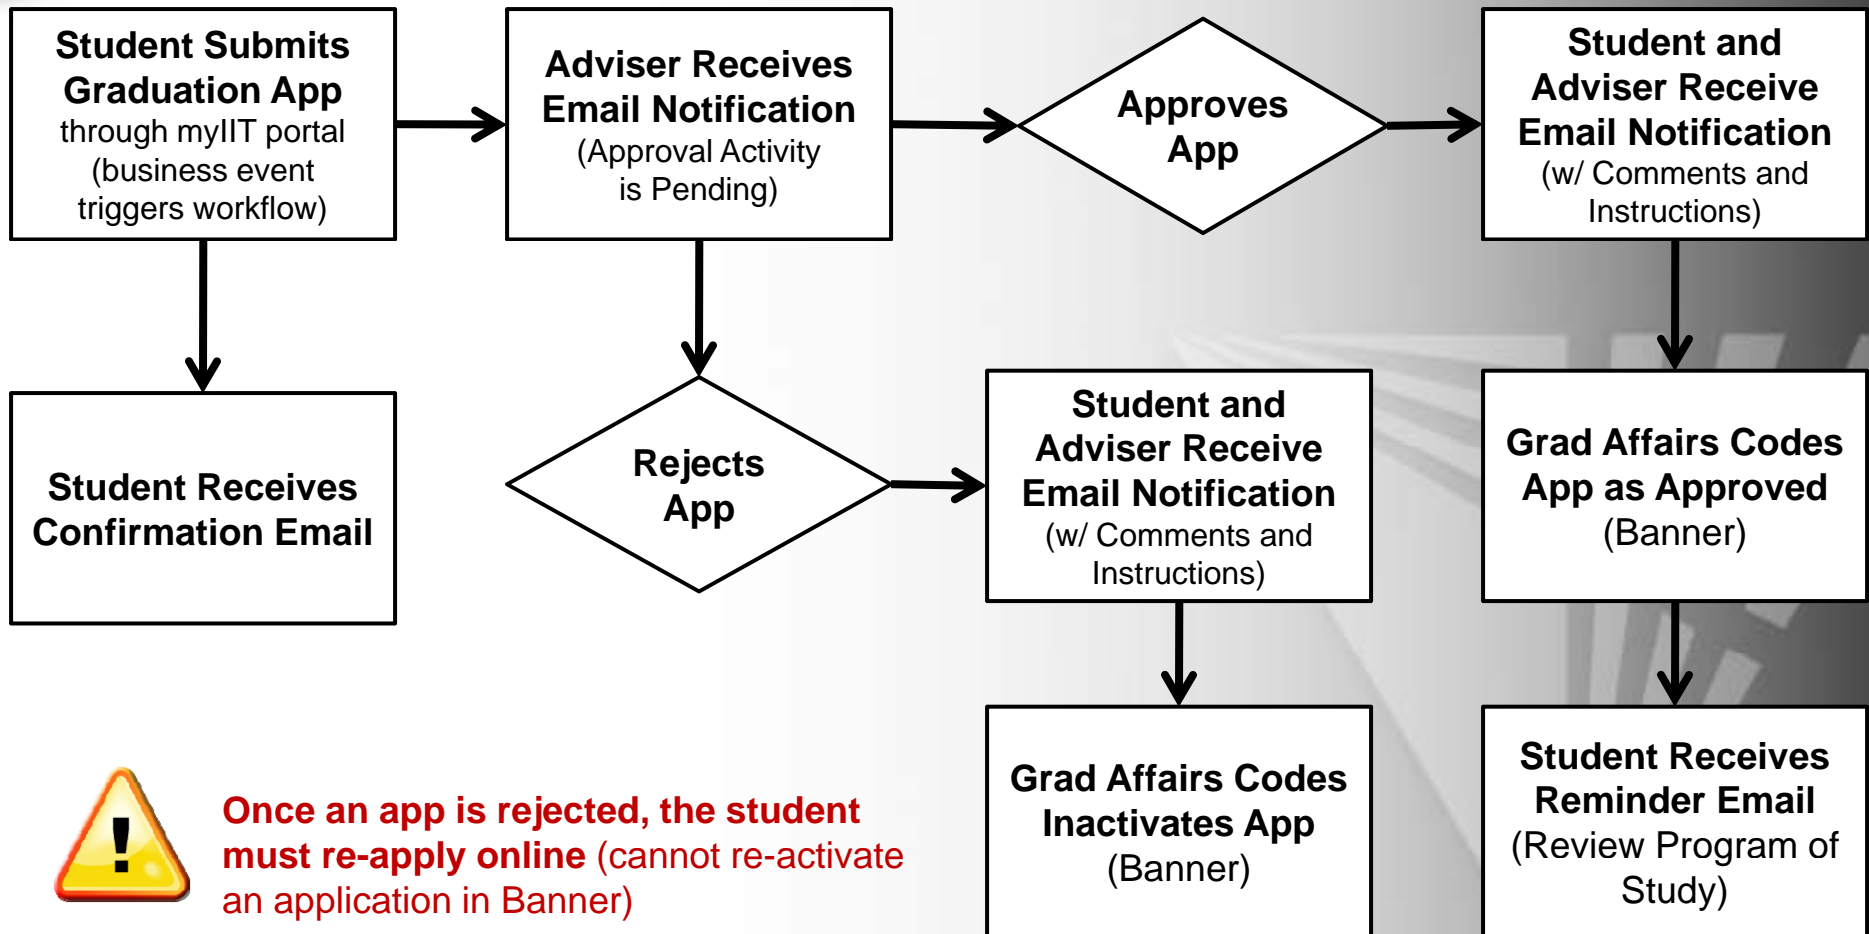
Student Submits Graduation App through myIIT portal (business event triggers workflow)

Adviser Receives Email Notification (Approval Activity is Pending)

Approves App

Student and Adviser Receive Email Notification (w/ Comments and Instructions)

Student Receives Confirmation Email

Rejects App

Student and Adviser Receive Email Notification (w/ Comments and Instructions)

Grad Affairs Codes App as Approved (Banner)

Grad Affairs Codes Inactivates App (Banner)

Student Receives Reminder Email (Review Program of Study)

!

Once an app is rejected, the student must re-apply online (cannot re-activate an application in Banner)